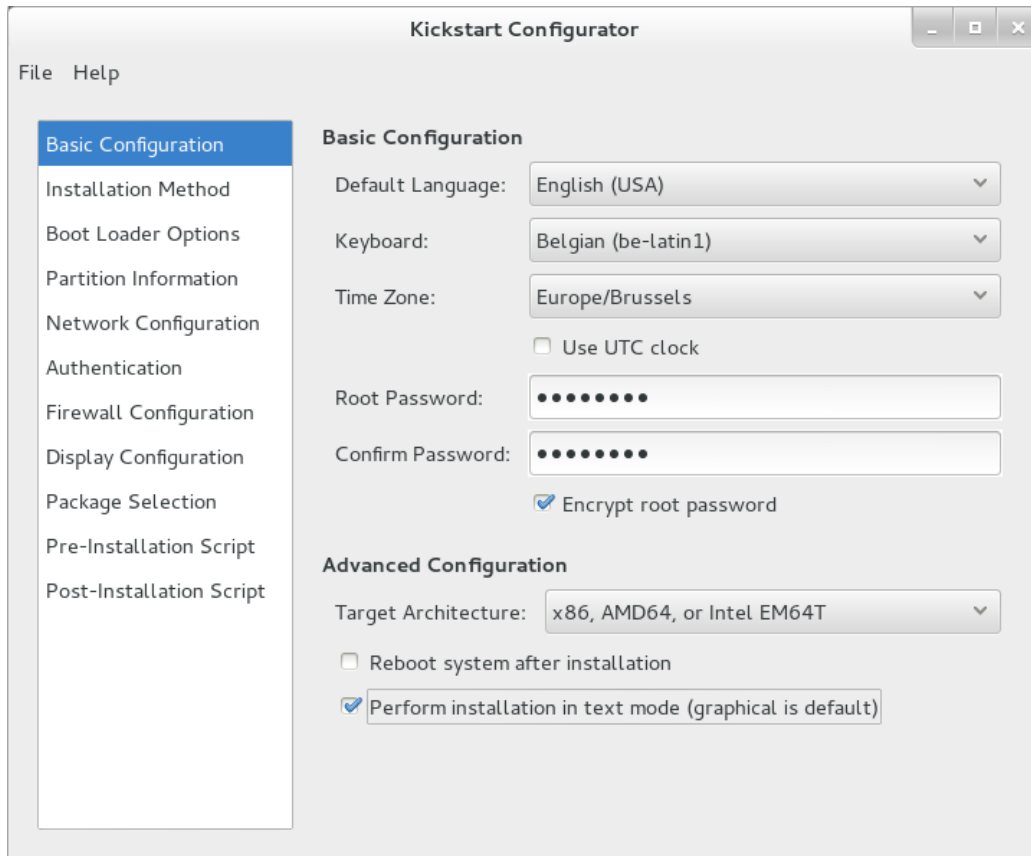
Kickstart Configurator

File Help

Basic Configuration
Installation Method
Boot Loader Options
Partition Information
Network Configuration
Authentication
Firewall Configuration
Display Configuration
Package Selection
Pre-Installation Script
Post-Installation Script

Basic Configuration

Default Language: English (USA)

Keyboard: Belgian (be-latin1)

Time Zone: Europe/Brussels

Use UTC clock

Root Password: ••••••••

Confirm Password: ••••••••

Encrypt root password

Advanced Configuration

Target Architecture: x86, AMD64, or Intel EM64T

Reboot system after installation

Perform installation in text mode (graphical is default)